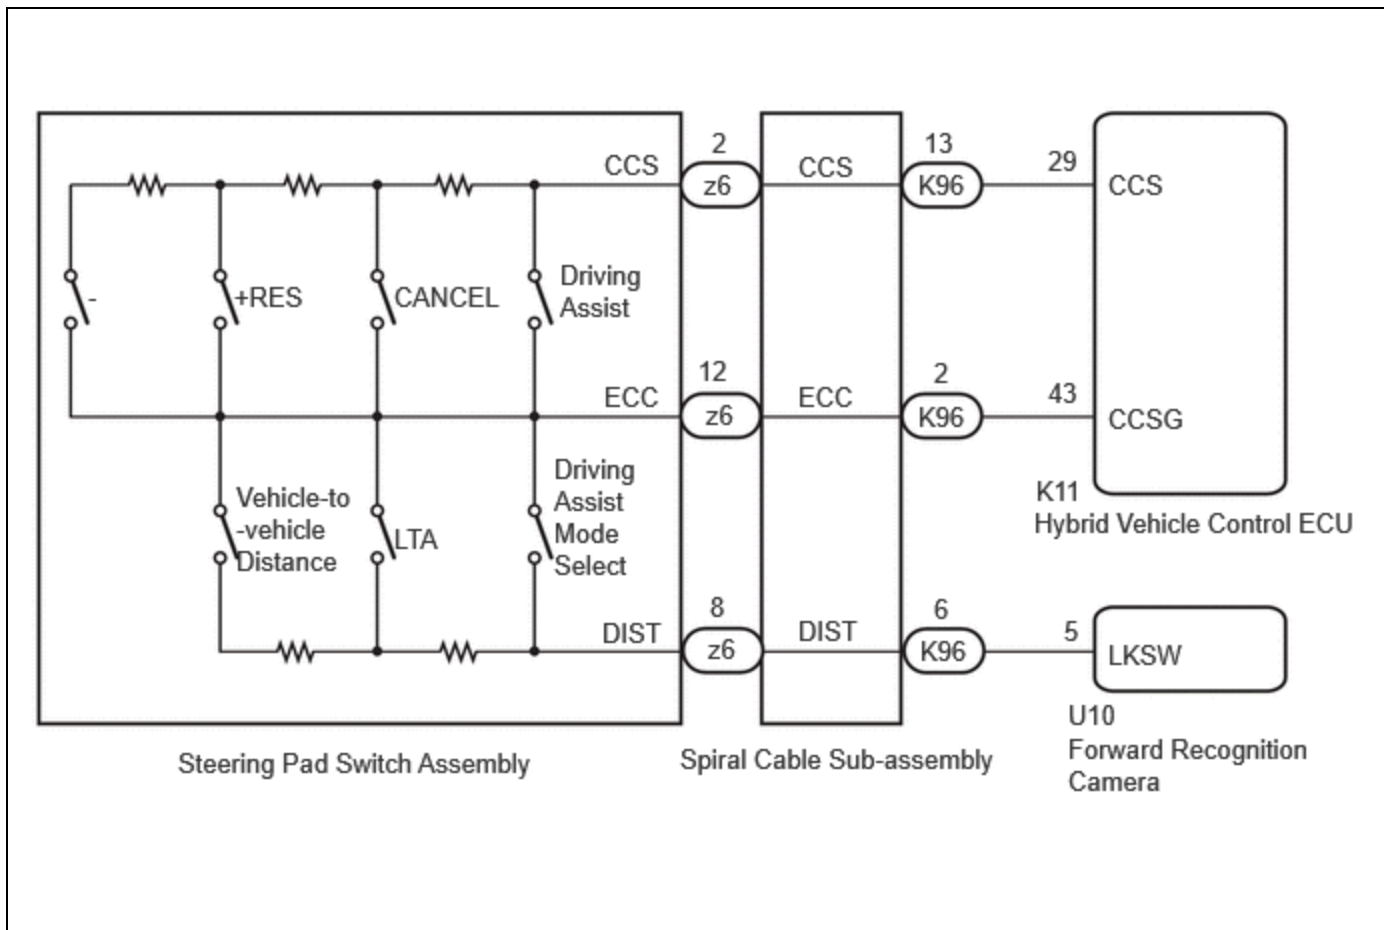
CCS
2
z6
CCS
13
K96
29
CCS

-
+RES
CANCEL
Driving Assist

ECC
12
z6
ECC
2
K96
43
CCSG

Vehicle-to-vehicle Distance
LTA
Driving Assist Mode Select

K11
Hybrid Vehicle Control ECU

DIST
8
z6
DIST
6
K96
5
LKSW

U10
Forward Recognition Camera

Steering Pad Switch Assembly
Spiral Cable Sub-assembly